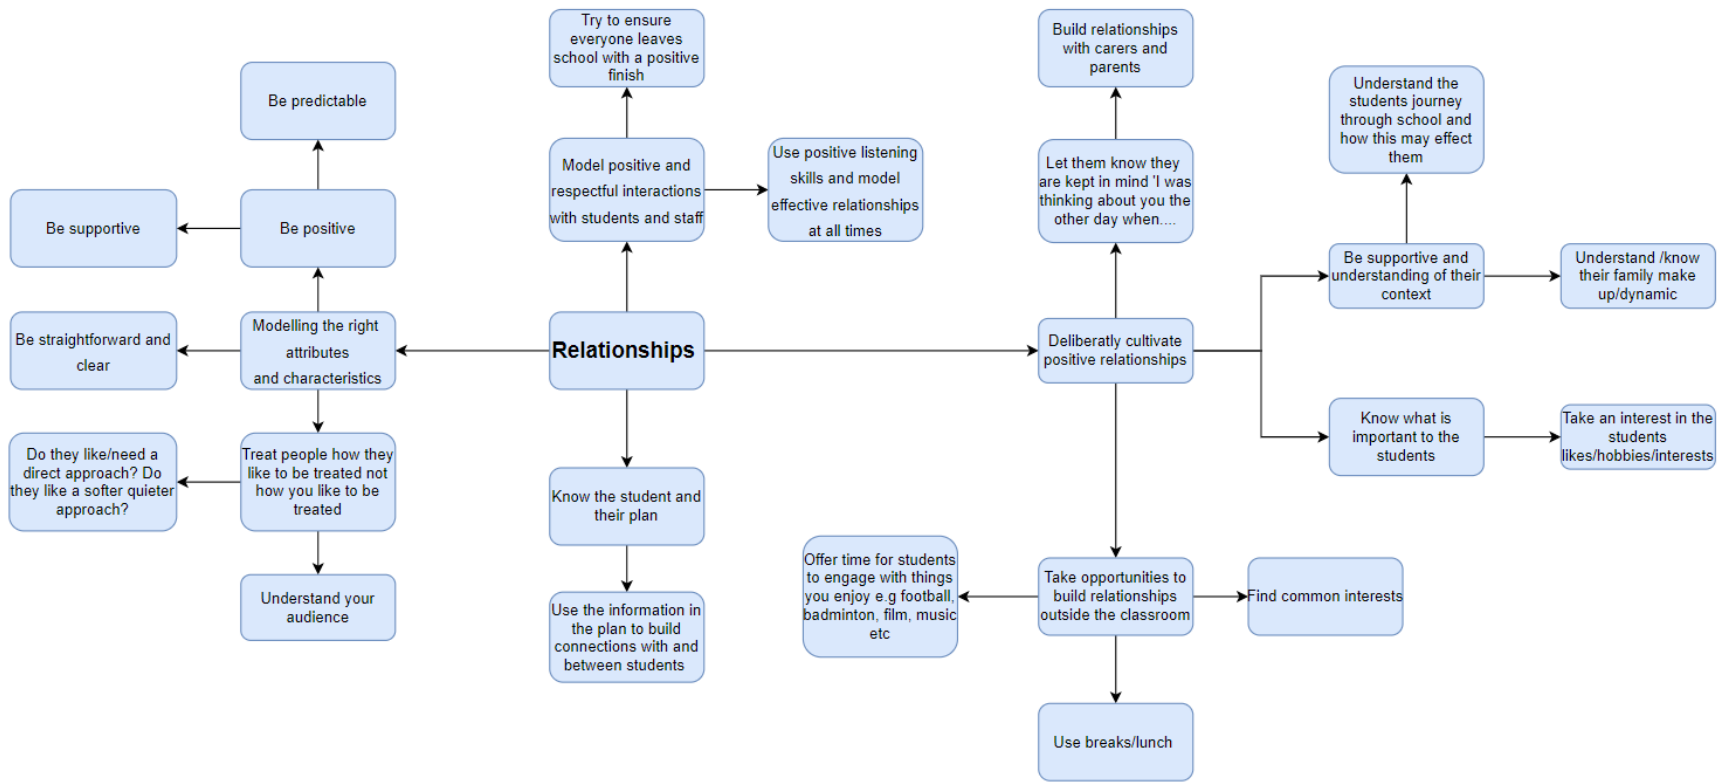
Relationships

Modelling the right attributes and characteristics

Be positive

Be predictable

Be supportive

Be straightforward and clear

Treat people how they like to be treated not how you like to be treated

Do they like/need a direct approach? Do they like a softer quieter approach?

Understand your audience

Model positive and respectful interactions with students and staff

Try to ensure everyone leaves school with a positive finish

Use positive listening skills and model effective relationships at all times

Know the student and their plan

Use the information in the plan to build connections with and between students

Deliberatly cultivate positive relationships

Let them know they are kept in mind 'I was thinking about you the other day when....

Build relationships with carers and parents

Be supportive and understanding of their context

Understand the students journey through school and how this may effect them

Understand /know their family make up/dynamic

Know what is important to the students

Take an interest in the students likes/hobbies/interests

Take opportunities to build relationships outside the classroom

Offer time for students to engage with things you enjoy e.g football, badminton, film, music etc

Find common interests

Use breaks/lunch